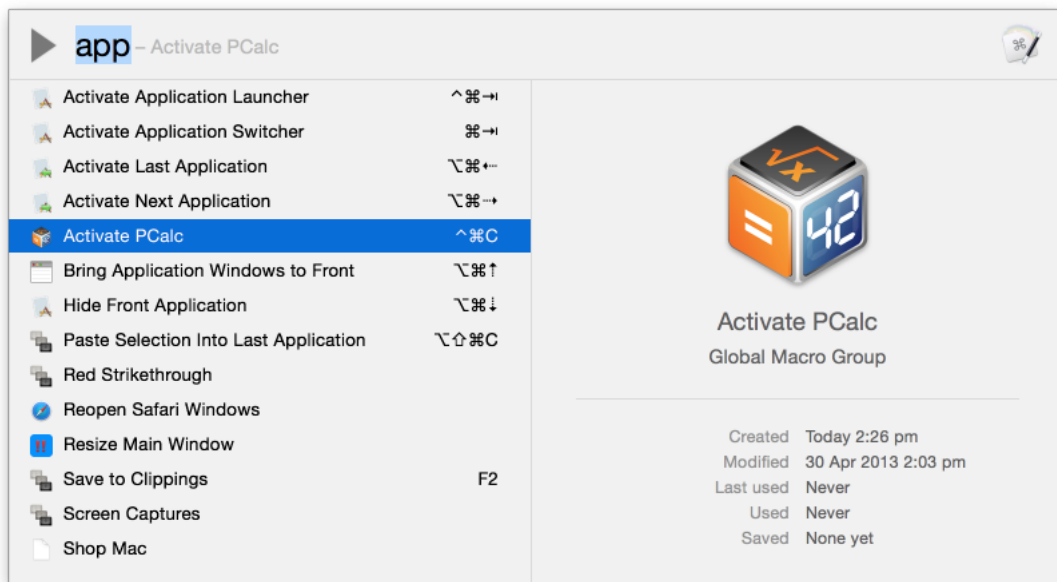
app – Activate PCalc

Activate Application Launcher ^⌘⇥
Activate Application Switcher ⌘⇥
Activate Last Application ⌥⌘⇠
Activate Next Application ⌥⌘⇢
Activate PCalc ^⌘C
Bring Application Windows to Front ⌥⌘↑
Hide Front Application ⌥⌘↓
Paste Selection Into Last Application ⌥⇧⌘C
Red Strikethrough
Reopen Safari Windows
Resize Main Window
Save to Clippings F2
Screen Captures
Shop Mac

Activate PCalc
Global Macro Group

| | |
|---|---|
| Created | Today 2:26 pm |
| Modified | 30 Apr 2013 2:03 pm |
| Last used | Never |
| Used | Never |
| Saved | None yet |